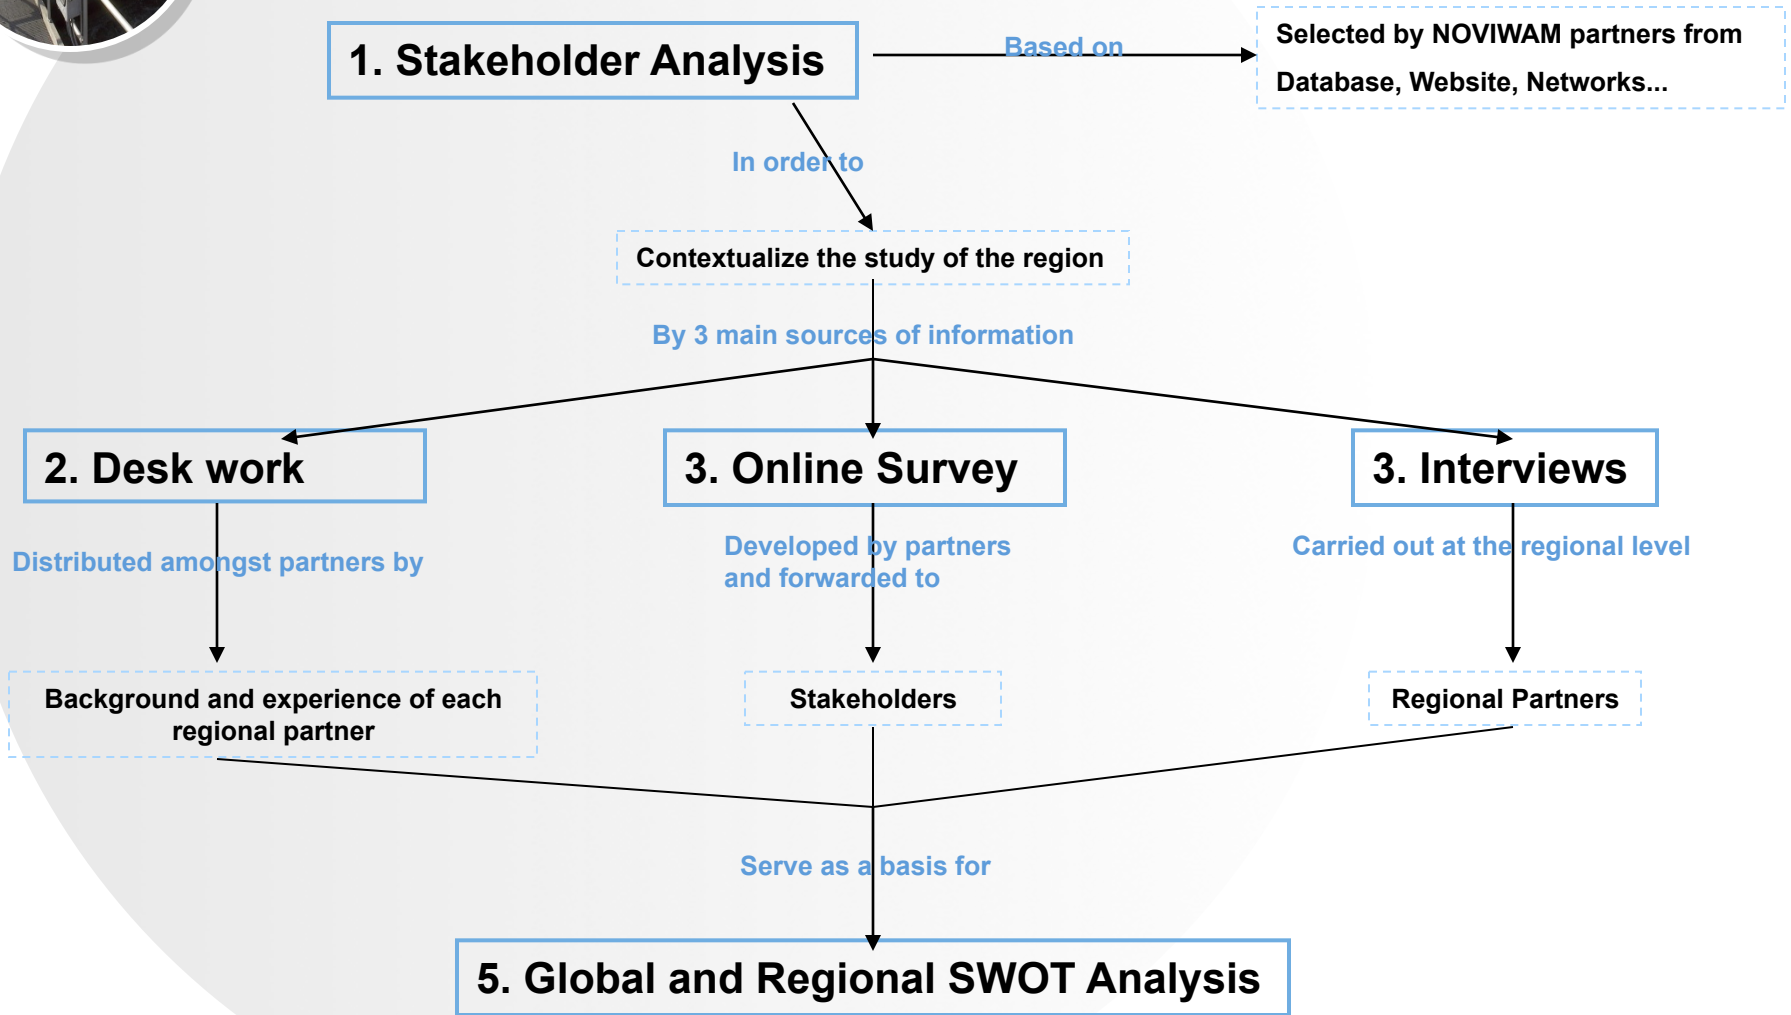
1. Stakeholder Analysis

Based on

Selected by NOVIWAM partners from Database, Website, Networks...

In order to

Contextualize the study of the region

By 3 main sources of information

2. Desk work

3. Online Survey

3. Interviews

Distributed amongst partners by

Developed by partners and forwarded to

Carried out at the regional level

Background and experience of each regional partner

Stakeholders

Regional Partners

Serve as a basis for

5. Global and Regional SWOT Analysis